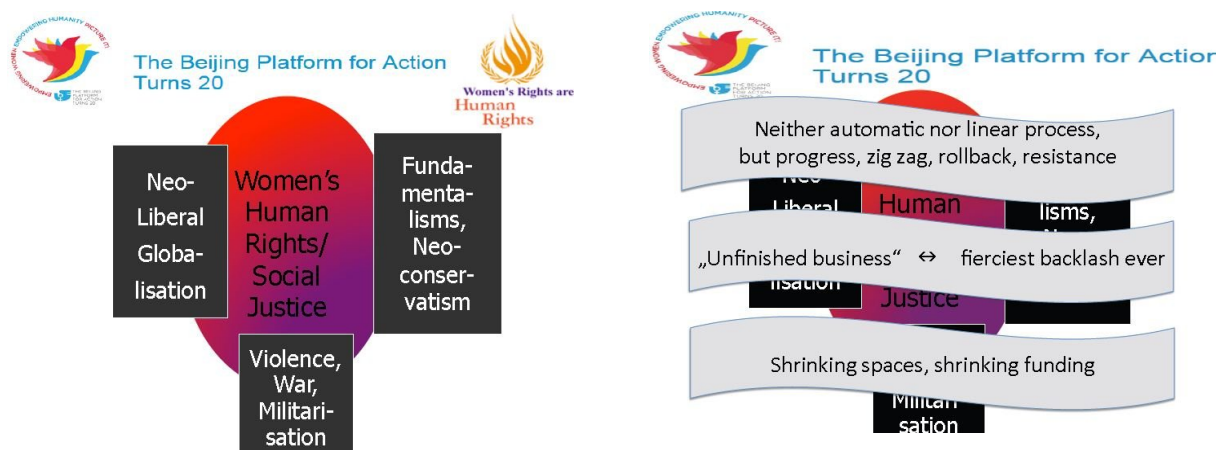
EMPOWERING WOMEN EMPOWERING HUMANITY PICTURE IT!

THE BEIJING PLATFORM FOR ACTION TURNS 20

The Beijing Platform for Action Turns 20

Women's Rights are Human Rights

Neo-Liberal Globalisation

Women's Human Rights/ Social Justice

Fundamentalisms, Neoconservatism

Violence, War, Militarisation

EMPOWERING WOMEN EMPOWERING HUMANITY PICTURE IT!

THE BEIJING PLATFORM FOR ACTION TURNS 20

The Beijing Platform for Actio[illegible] Turns 20

Neither automatic nor linear process, but progress, zig zag, rollback, resistance

Neo-Liberal

Human

lisms,

„Unfinished business" ↔ fierciest backlash ever

lisation

Justice

Shrinking spaces, shrinking funding

Militarisation